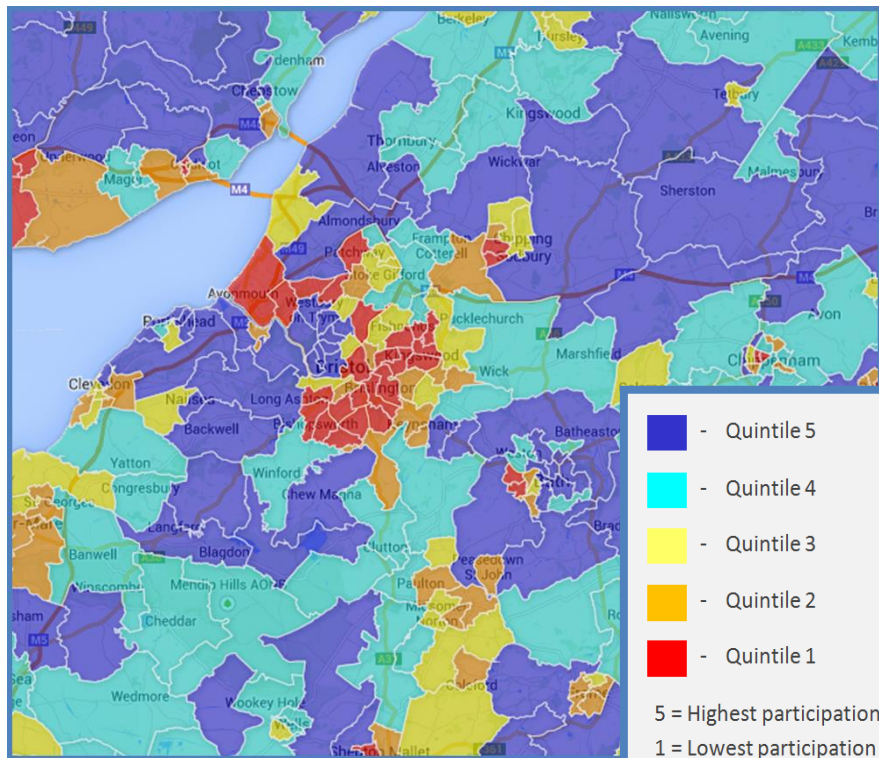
Berkeley
Nailsworth
Avening
Kemb
A449
Tetbury
A433
A429
Lydney
M48
M5
Kingswood
Chepstow
Thornbury
Alveston
Wickwar
Malmesbury
Magor
Caldicot
Sherston
M4
Almondsbury
Frampton Cotterell
Chipping Sodbury
Patchway
Stoke Gifford
M4
Avonmouth
Westbury on Trym
Pucklechurch
Portishead
Fishponds
Kingswood
Bristol
Wick
Marshfield
Chippenham
Clevedon
Nailsea
Long Ashton
Brislington
Backwell
Bishopsworth
Keynsham
Batheaston
Yatton
Winford
Bath
Congresbury
Chew Magna
Langford
Blagdon
Clutton
Banwell
Winscombe
Peasedown St John
Paulton
Mendip Hills AONB
Midsomer Norton
Cheddar
Wedmore
Wookey Hole
Coleford
Shepton Mallet
A361
A37
M5
A38
A350
Avon
- Quintile 5
- Quintile 4
- Quintile 3
- Quintile 2
- Quintile 1
5 = Highest participation
1 = Lowest participation